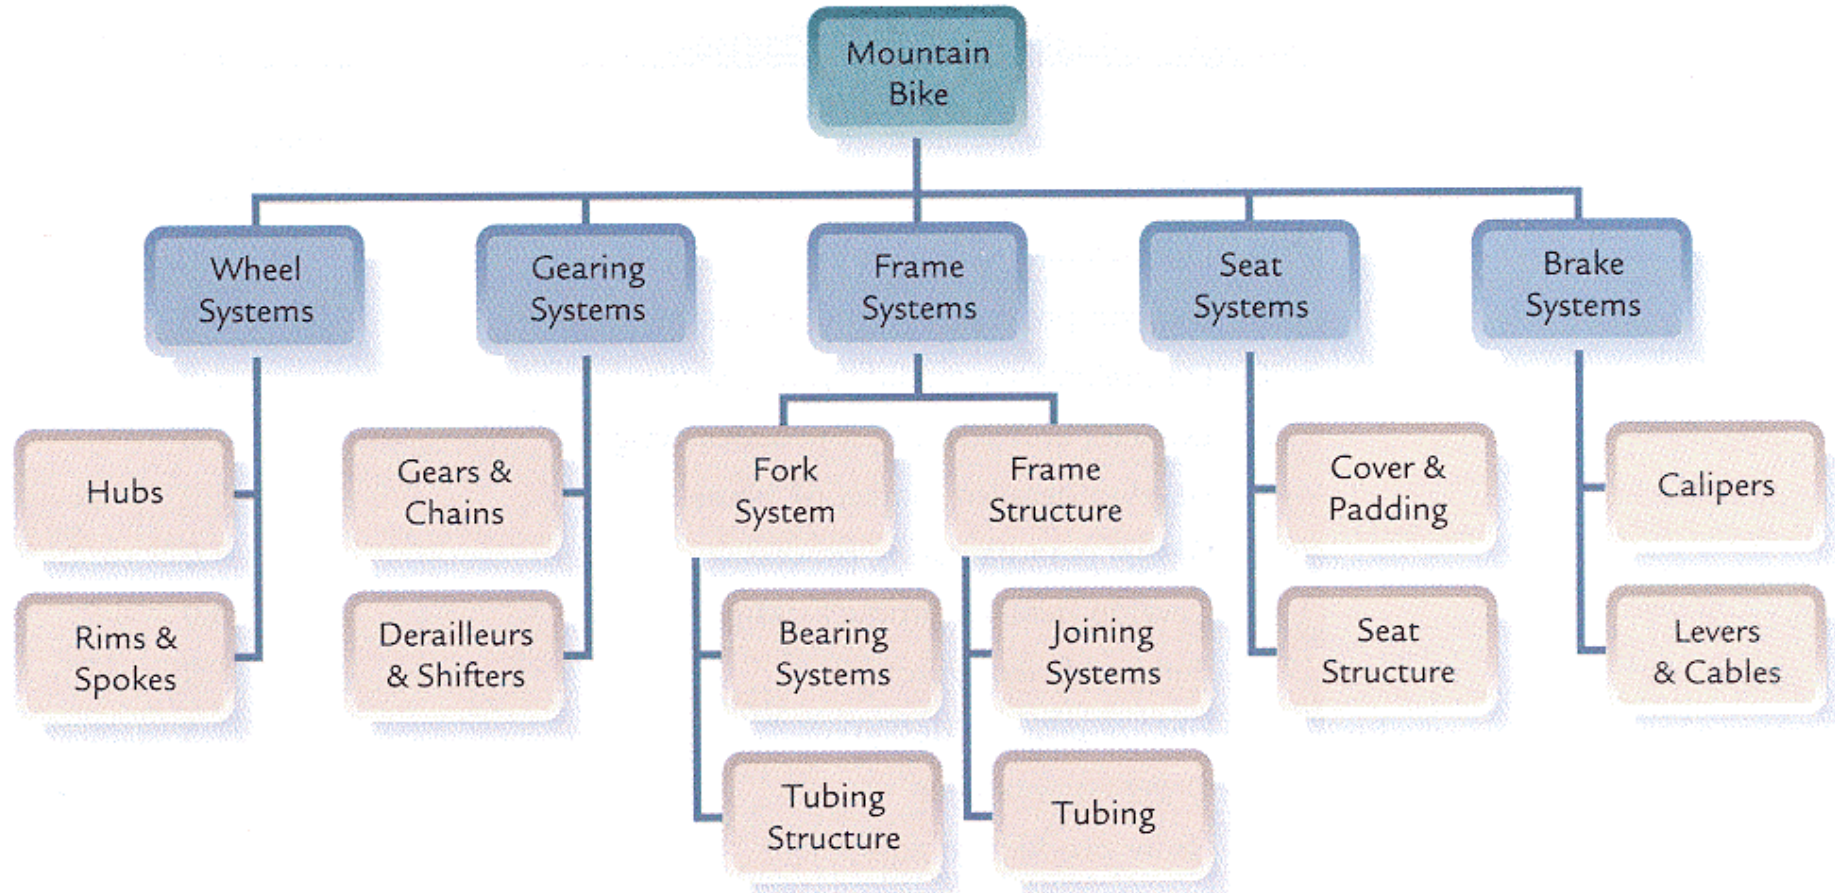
Mountain Bike

Wheel Systems

Hubs

Rims & Spokes

Gearing Systems

Gears & Chains

Derailleurs & Shifters

Frame Systems

Fork System

Bearing Systems

Tubing Structure

Frame Structure

Joining Systems

Tubing

Seat Systems

Cover & Padding

Seat Structure

Brake Systems

Calipers

Levers & Cables